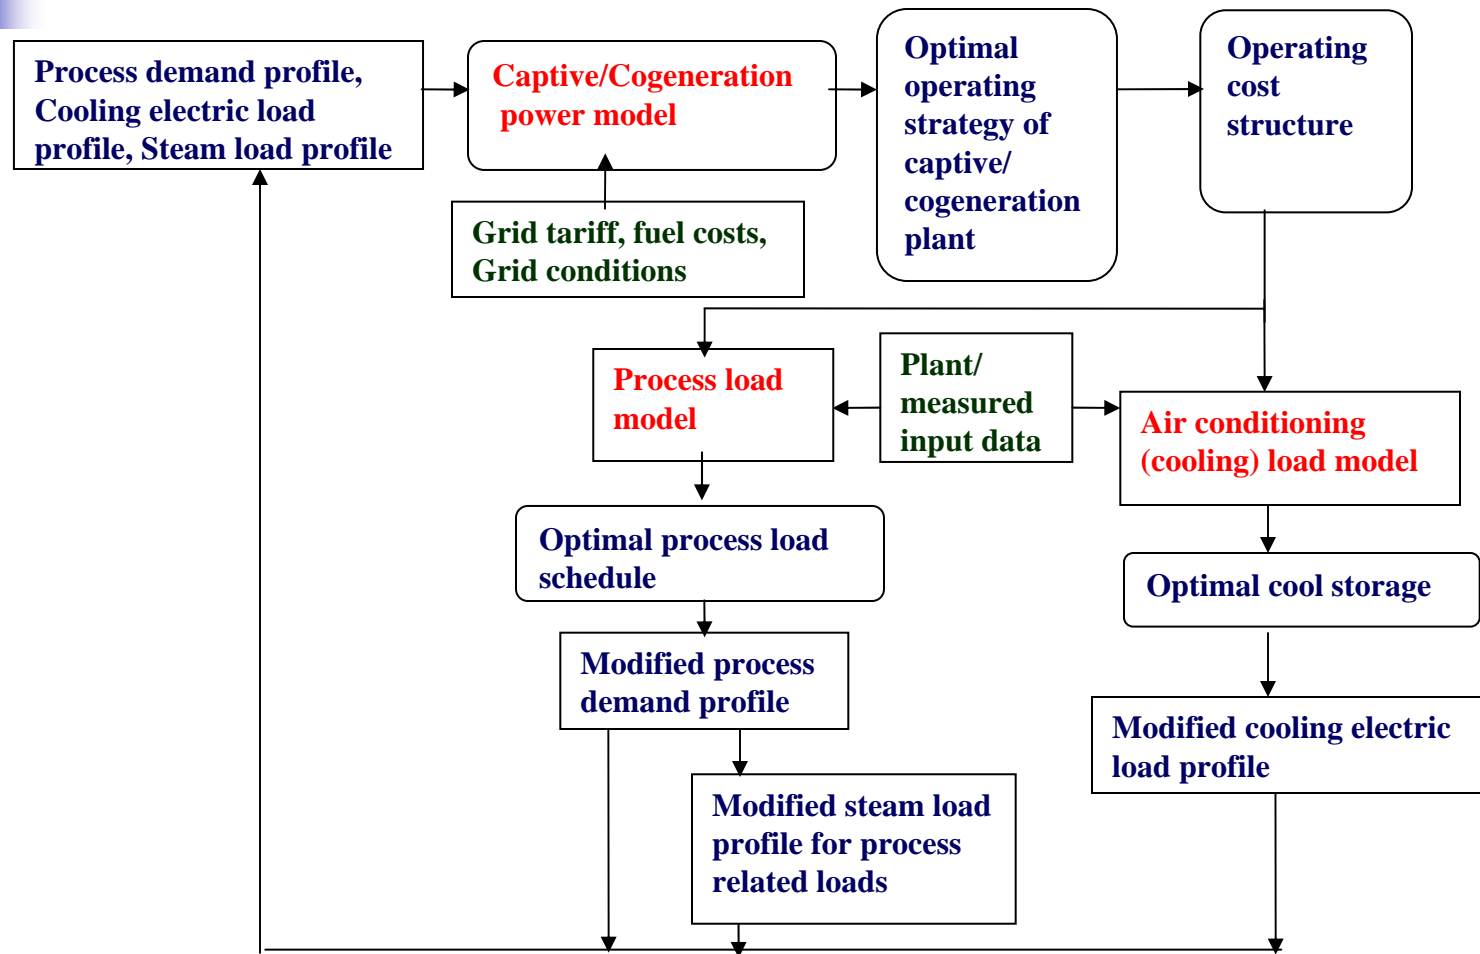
Process demand profile, Cooling electric load profile, Steam load profile

Captive/Cogeneration power model

Optimal operating strategy of captive/ cogeneration plant

Operating cost structure

Grid tariff, fuel costs, Grid conditions

Process load model

Plant/ measured input data

Air conditioning (cooling) load model

Optimal process load schedule

Optimal cool storage

Modified process demand profile

Modified cooling electric load profile

Modified steam load profile for process related loads